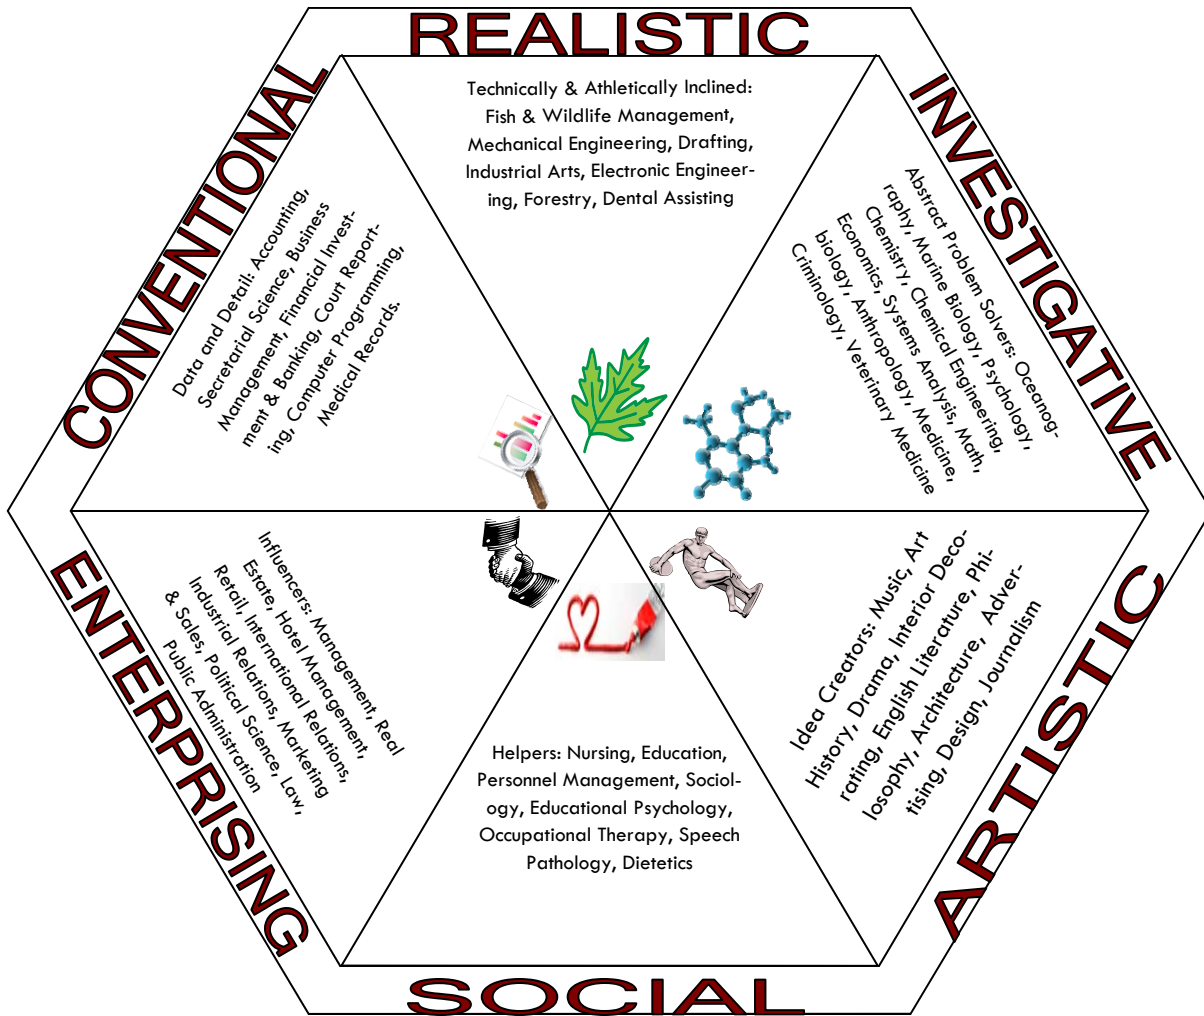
REALISTIC

Technically & Athletically Inclined: Fish & Wildlife Management, Mechanical Engineering, Drafting, Industrial Arts, Electronic Engineering, Forestry, Dental Assisting

INVESTIGATIVE

Abstract Problem Solvers: Oceanography, Marine Biology, Psychology, Chemistry, Chemical Engineering, Economics, Systems Analysis, Math, biology, Anthropology, Medicine, Criminology, Veterinary Medicine

ARTISTIC

Idea Creators: Music, Art History, Drama, Interior Decorating, English Literature, Philosophy, Architecture, Advertising, Design, Journalism

SOCIAL

Helpers: Nursing, Education, Personnel Management, Sociology, Educational Psychology, Occupational Therapy, Speech Pathology, Dietetics

ENTERPRISING

Influencers: Management, Real Estate, Hotel Management, Retail, International Relations, Industrial Relations, Marketing & Sales, Political Science, Law, Public Administration

CONVENTIONAL

Data and Detail: Accounting, Secretarial Science, Business Management, Financial Investment & Banking, Court Reporting, Computer Programming, Medical Records.